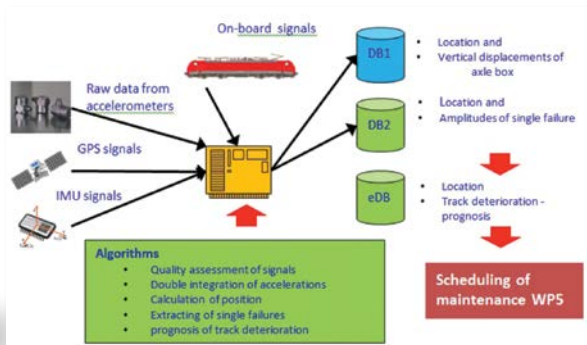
On-board signals

Raw data from accelerometers

GPS signals

IMU signals

DB1

• Location and
• Vertical displacements of axle box

DB2

• Location and
• Amplitudes of single failure

eDB

• Location
• Track deterioration - prognosis

Algorithms
• Quality assessment of signals
• Double integration of accelerations
• Calculation of position
• Extracting of single failures
• prognosis of track deterioration

Scheduling of maintenance WP5